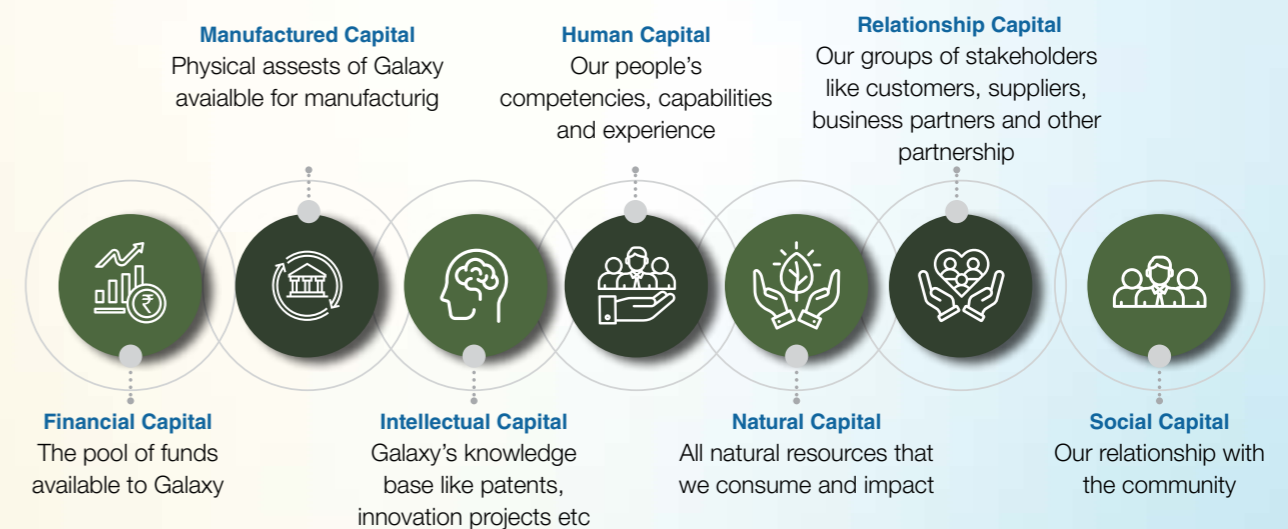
**Manufactured Capital**
Physical assests of Galaxy avaialble for manufacturig

**Human Capital**
Our people's competencies, capabilities and experience

**Relationship Capital**
Our groups of stakeholders like customers, suppliers, business partners and other partnership

**Financial Capital**
The pool of funds available to Galaxy

**Intellectual Capital**
Galaxy's knowledge base like patents, innovation projects etc

**Natural Capital**
All natural resources that we consume and impact

**Social Capital**
Our relationship with the community